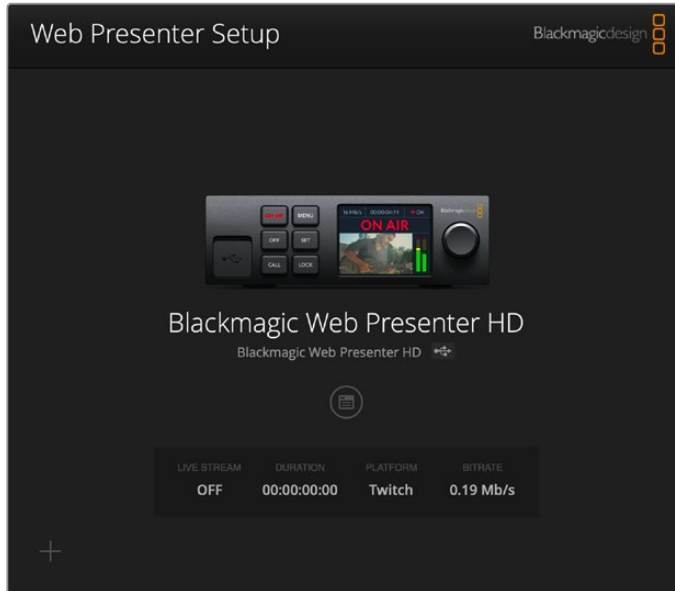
Web Presenter Setup

Blackmagicdesign

ON AIR

MENU

OFF

SET

CALL

LOCK

ON AIR

Blackmagic Web Presenter HD

Blackmagic Web Presenter HD

| LIVE STREAM | DURATION | PLATFORM | BITRATE |
|---|---|---|---|
| OFF | 00:00:00:00 | Twitch | 0.19 Mb/s |

+